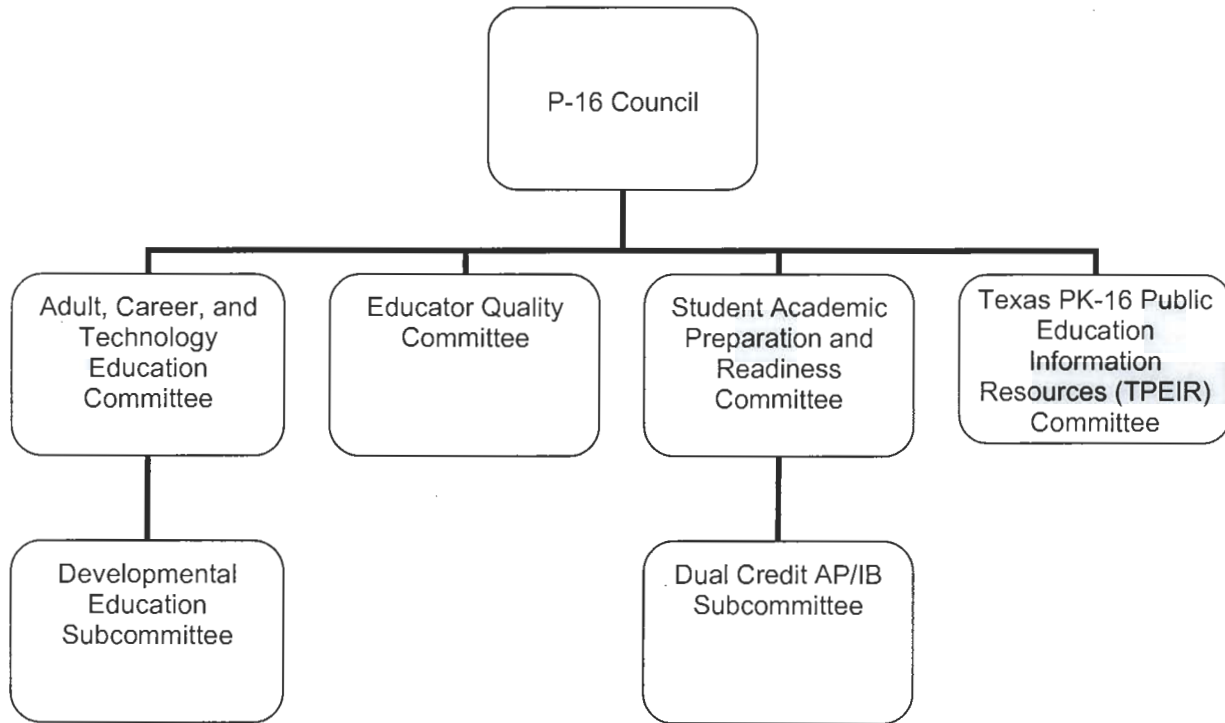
P-16 Council

Adult, Career, and Technology Education Committee

Educator Quality Committee

Student Academic Preparation and Readiness Committee

Texas PK-16 Public Education Information Resources (TPEIR) Committee

Developmental Education Subcommittee

Dual Credit AP/IB Subcommittee